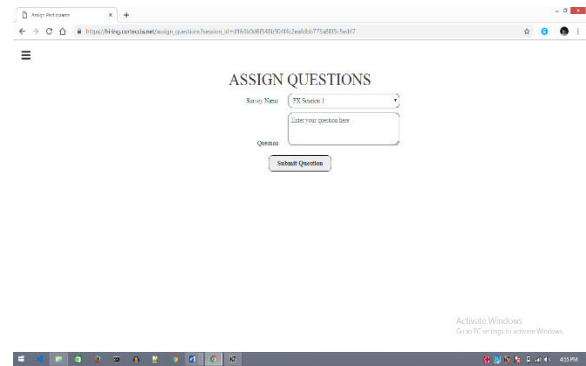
Assign Participants

https://hiring.contextus.net/assign_questions?session_id=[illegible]

ASSIGN QUESTIONS

Survey Name FX Session 1

Enter your question here

Question

Submit Question

Activate Windows
Go to PC settings to activate Windows.

4:55 PM